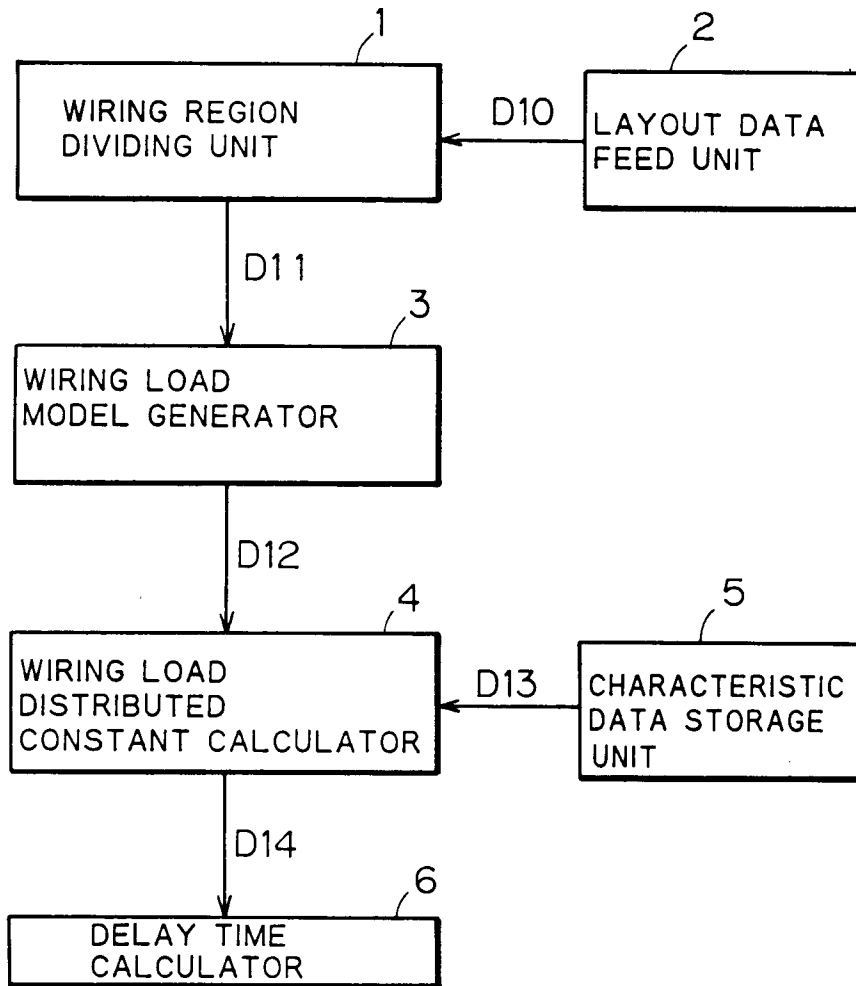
1
WIRING REGION DIVIDING UNIT

2
LAYOUT DATA FEED UNIT

D10

D11

3
WIRING LOAD MODEL GENERATOR

D12

4
WIRING LOAD DISTRIBUTED CONSTANT CALCULATOR

5
CHARACTERISTIC DATA STORAGE UNIT

D13

D14

6
DELAY TIME CALCULATOR